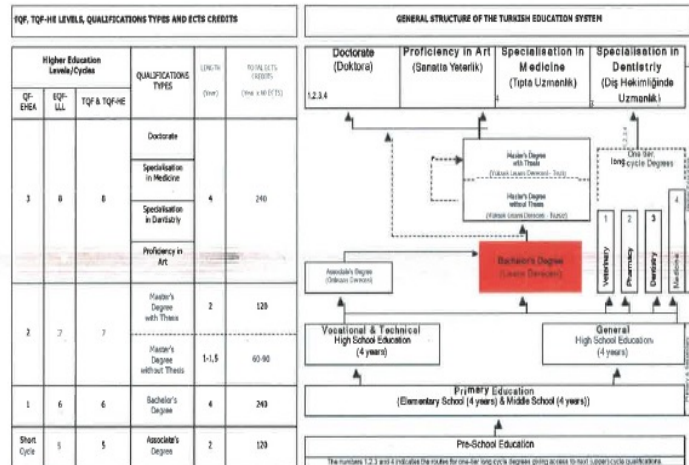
TQF, TQF-HE LEVELS, QUALIFICATIONS TYPES AND ECTS CREDITS

| Higher Education Levels/Cycles | | | QUALIFICATIONS TYPES | LENGTH (Year) | TOTAL ECTS CREDITS (Year x 60 ECTS) |
|---|---|---|---|---|---|
| QF-EHEA | EQF-LLL | TQF & TQF-HE | | | |
| 3 | 8 | 8 | Doctorate | 4 | 240 |
| | | | Specialisation in Medicine | | |
| | | | Specialisation in Dentistry | | |
| | | | Proficiency in Art | | |
| 2 | 7 | 7 | Master's Degree with Thesis | 2 | 120 |
| | | | Master's Degree without Thesis | 1-1,5 | 60-90 |
| 1 | 6 | 6 | Bachelor's Degree | 4 | 240 |
| Short Cycle | 5 | 5 | Associate's Degree | 2 | 120 |

GENERAL STRUCTURE OF THE TURKISH EDUCATION SYSTEM

Doctorate (Doktora) 1,2,3,4

Proficiency in Art (Sanatta Yeterlik)

Specialisation in Medicine (Tıpta Uzmanlık) 4

Specialisation in Dentistry (Diş Hekimliğinde Uzmanlık)

Master's Degree with Thesis (Yüksek Lisans Derecesi - Tezli)

Master's Degree without Thesis (Yüksek Lisans Derecesi - Tezsiz)

One-tier long cycle Degrees

Associate's Degree (Önlisans Derecesi)

Bachelor's Degree (Lisans Derecesi)

1 Veterinary

2 Pharmacy

3 Dentistry

4 Medicine

Vocational & Technical High School Education (4 years)

General High School Education (4 years)

Primary Education (Elementary School (4 years) & Middle School (4 years))

Pre-School Education

The numbers 1,2,3 and 4 indicates the routes for one-tier long cycle degrees giving access to next (upper) cycle qualifications.